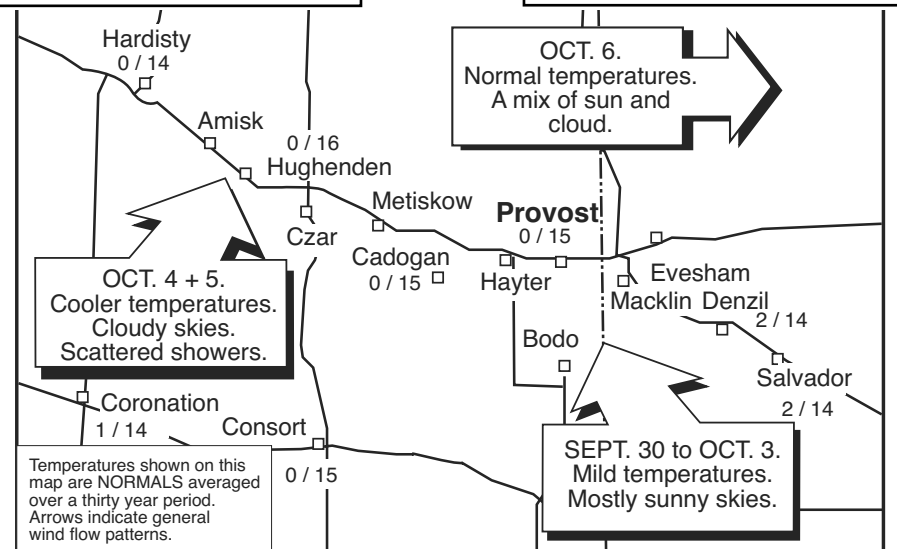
Hardisty
0 / 14

OCT. 6.
Normal temperatures.
A mix of sun and cloud.

Amisk

0 / 16
Hughenden

Metiskow

Provost
0 / 15

Czar

Cadogan
0 / 15

Hayter

Evesham

Macklin Denzil
2 / 14

OCT. 4 + 5.
Cooler temperatures.
Cloudy skies.
Scattered showers.

Bodo

Salvador
2 / 14

Coronation
1 / 14

Consort

0 / 15

Temperatures shown on this map are NORMALS averaged over a thirty year period. Arrows indicate general wind flow patterns.

SEPT. 30 to OCT. 3.
Mild temperatures.
Mostly sunny skies.